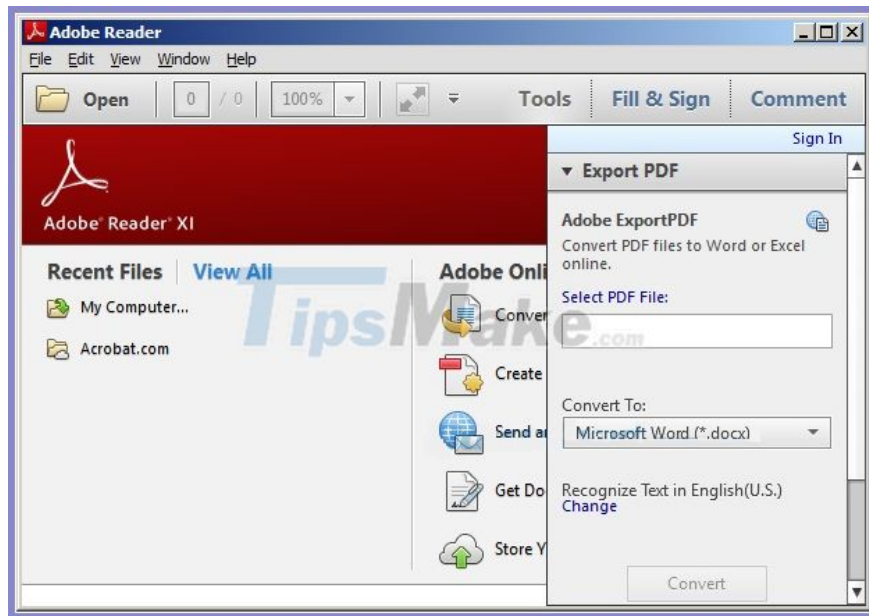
Adobe Reader

File Edit View Window Help

Open 0 / 0 100% Tools Fill & Sign Comment

Sign In

Adobe® Reader® XI

▾ Export PDF

Adobe ExportPDF

Convert PDF files to Word or Excel online.

Select PDF File:

Convert To:

Microsoft Word (*.docx)

Recognize Text in English(U.S.)
Change

Convert

Recent Files View All

My Computer...

Acrobat.com

Adobe Onli

Conver

Create

Send a

Get Do

Store Y

TipsMake.com